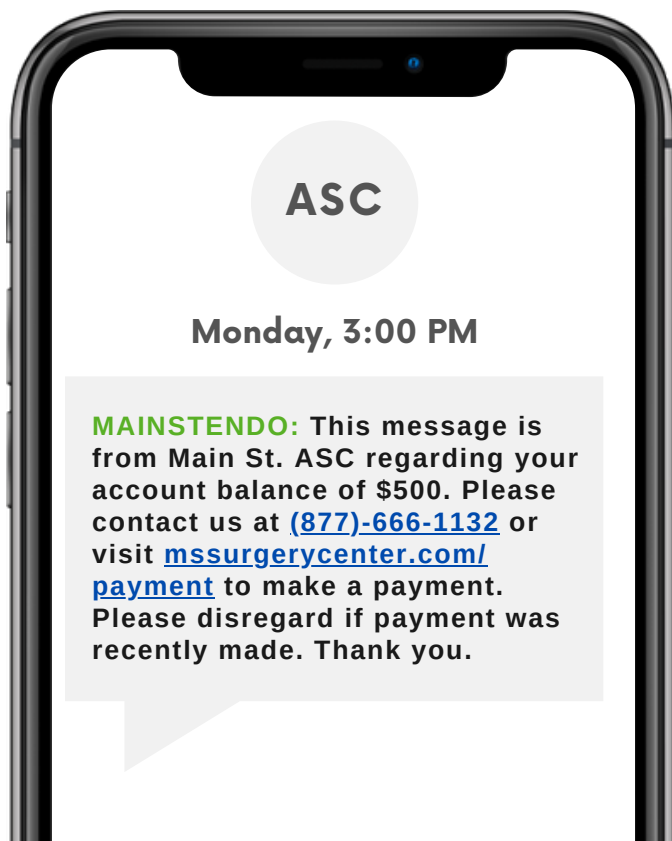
ASC

Monday, 3:00 PM

MAINSTENDO: This message is from Main St. ASC regarding your account balance of $500. Please contact us at (877)-666-1132 or visit mssurgerycenter.com/payment to make a payment. Please disregard if payment was recently made. Thank you.